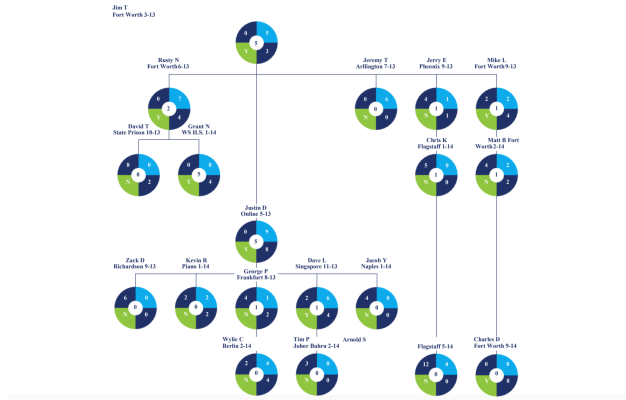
Jim T
Fort Worth 3-13

0 5
5
Y 3

Rusty N
Fort Worth 6-13

0 7
2
N 4

Jeremy T
Arlington 7-13

0 6
0
N 0

Jerry E
Phoenix 9-13

4 1
1
N 1

Mike L
Fort Worth 9-13

2 2
1
N 4

David T
State Prison 10-13

Grant N
WS H.S. 1-14

8 0
0
N 2

0 8
5
Y 4

Chris K
Flagstaff 1-14

5 0
1
N 0

Matt B Fort
Worth 2-14

4 2
1
N 2

Justin D
Online 5-13

0 9
5
Y 0

Zack D
Richardson 9-13

6 0
0
N 0

Kevin R
Plano 1-14

2 2
0
N 2

George P
Frankfurt 8-13

4 1
1
N 2

Dave L
Singapore 11-13

2 6
1
N 4

Jacob Y
Naples 1-14

4 0
0
N 0

Wylie C
Berlin 2-14

2 0
0
N 4

Tim P
Johor Bahru 2-14

3 0
0
N 0

Arnold S

Flagstaff 5-14

12 0
0
N 0

Charles D
Fort Worth 9-14

0 0
0
N 8